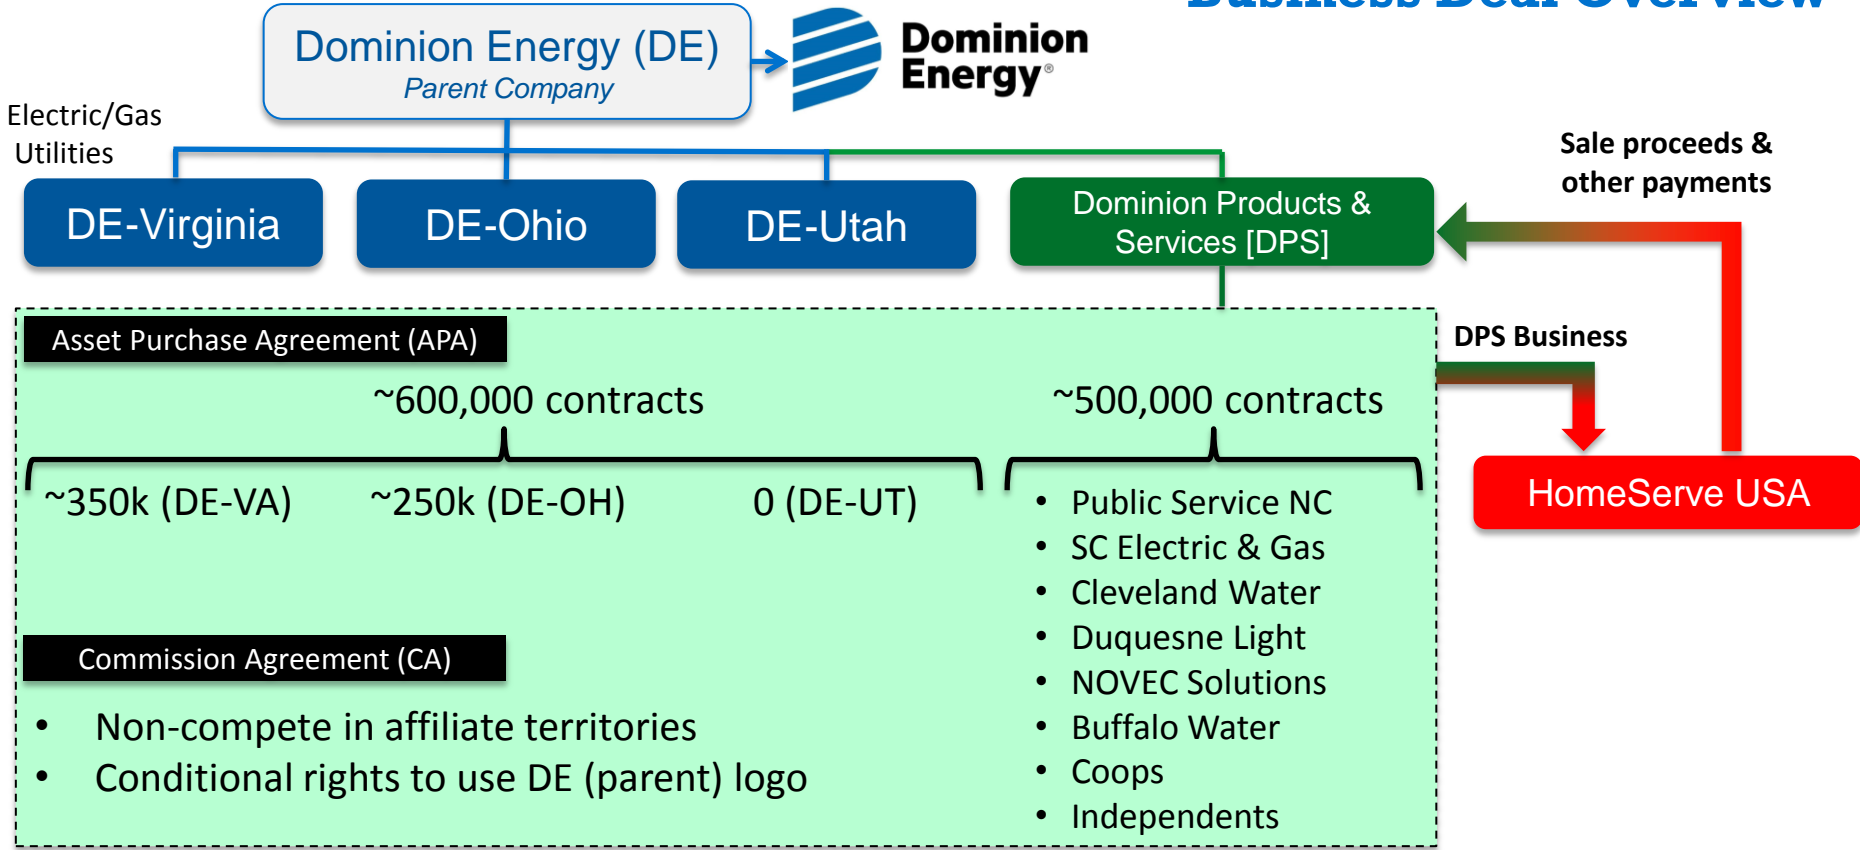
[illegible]

Dominion Energy (DE)
Parent Company

Dominion Energy®

Electric/Gas Utilities

DE-Virginia

DE-Ohio

DE-Utah

Dominion Products & Services [DPS]

Sale proceeds & other payments

Asset Purchase Agreement (APA)

~600,000 contracts

~500,000 contracts

DPS Business

~350k (DE-VA)

~250k (DE-OH)

0 (DE-UT)

HomeServe USA

- Public Service NC
- SC Electric & Gas
- Cleveland Water
- Duquesne Light
- NOVEC Solutions
- Buffalo Water
- Coops
- Independents

Commission Agreement (CA)

- Non-compete in affiliate territories
- Conditional rights to use DE (parent) logo